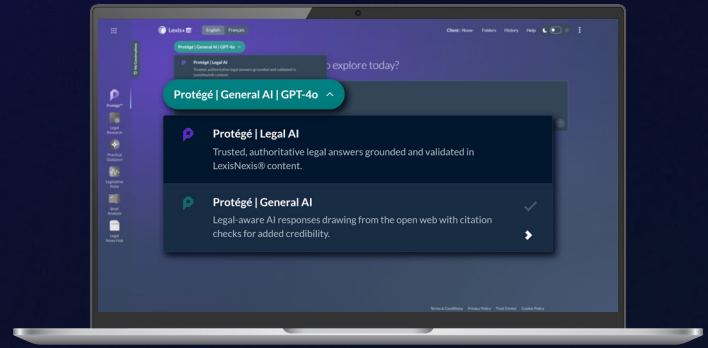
Lexis+ AI
English Français
Client - None Folders History Help
Protégé | General AI | GPT-4o
Protégé | Legal AI
Trusted, authoritative legal answers grounded and validated in LexisNexis® content.
o explore today?
Protégé™
Legal Research
Practical Guidance
Legislative Tools
Brief Analysis
Legal News Hub
Protégé | General AI | GPT-4o ^
Protégé | Legal AI
Trusted, authoritative legal answers grounded and validated in LexisNexis® content.
Protégé | General AI
Legal-aware AI responses drawing from the open web with citation checks for added credibility.
Terms & Conditions Privacy Policy Trust Center Cookie Policy